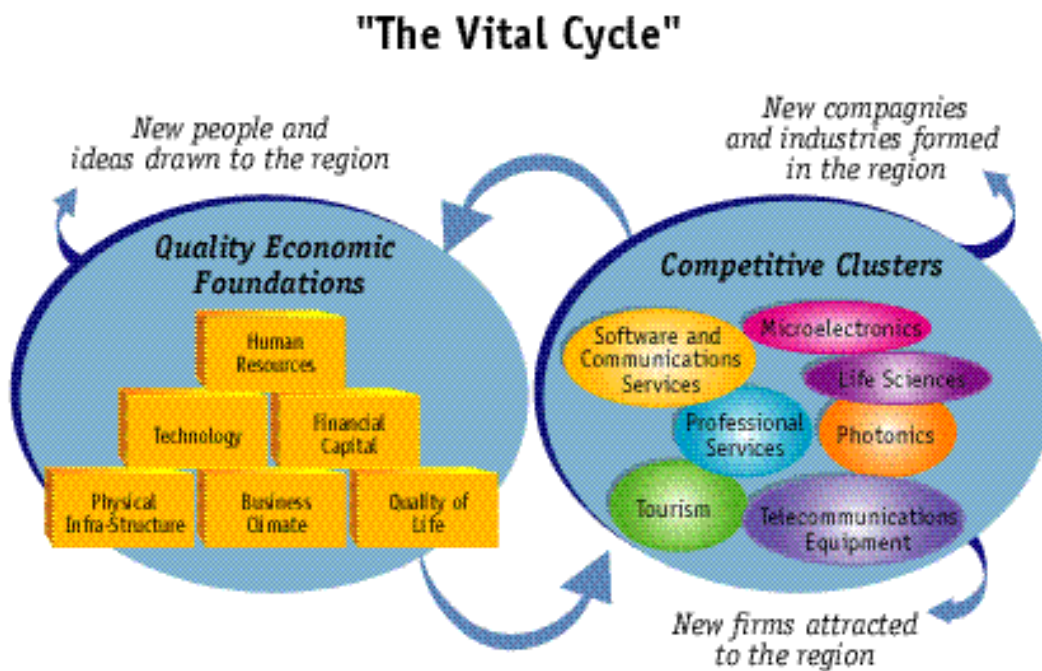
"The Vital Cycle"

New people and ideas drawn to the region

New compagnies and industries formed in the region

Quality Economic Foundations

Human Resources

Technology

Financial Capital

Physical Infra-Structure

Business Climate

Quality of Life

Competitive Clusters

Software and Communications Services

Microelectronics

Life Sciences

Professional Services

Photonics

Tourism

Telecommunications Equipment

New firms attracted to the region